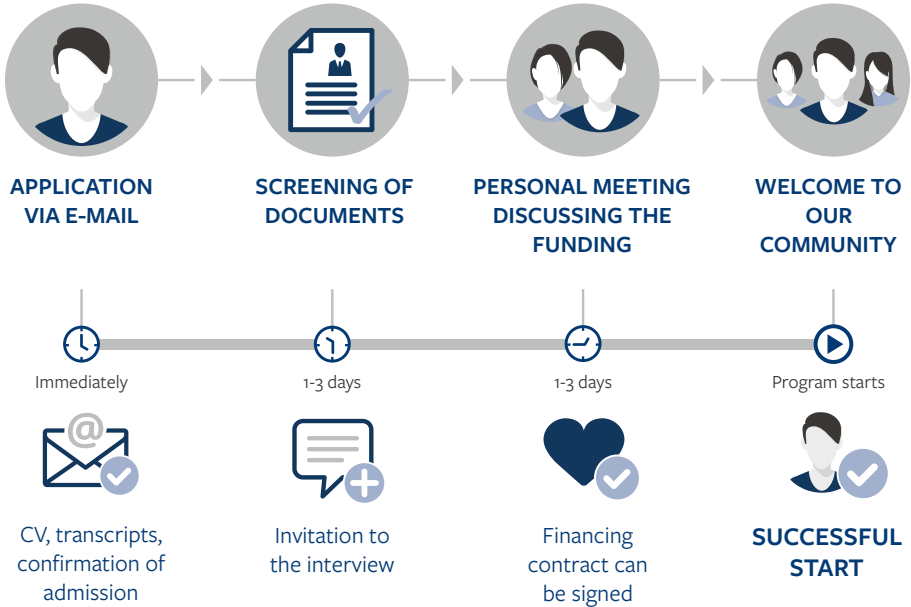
APPLICATION VIA E-MAIL

SCREENING OF DOCUMENTS

PERSONAL MEETING DISCUSSING THE FUNDING

WELCOME TO OUR COMMUNITY

Immediately

1-3 days

1-3 days

Program starts

@

CV, transcripts, confirmation of admission

Invitation to the interview

Financing contract can be signed

SUCCESSFUL START